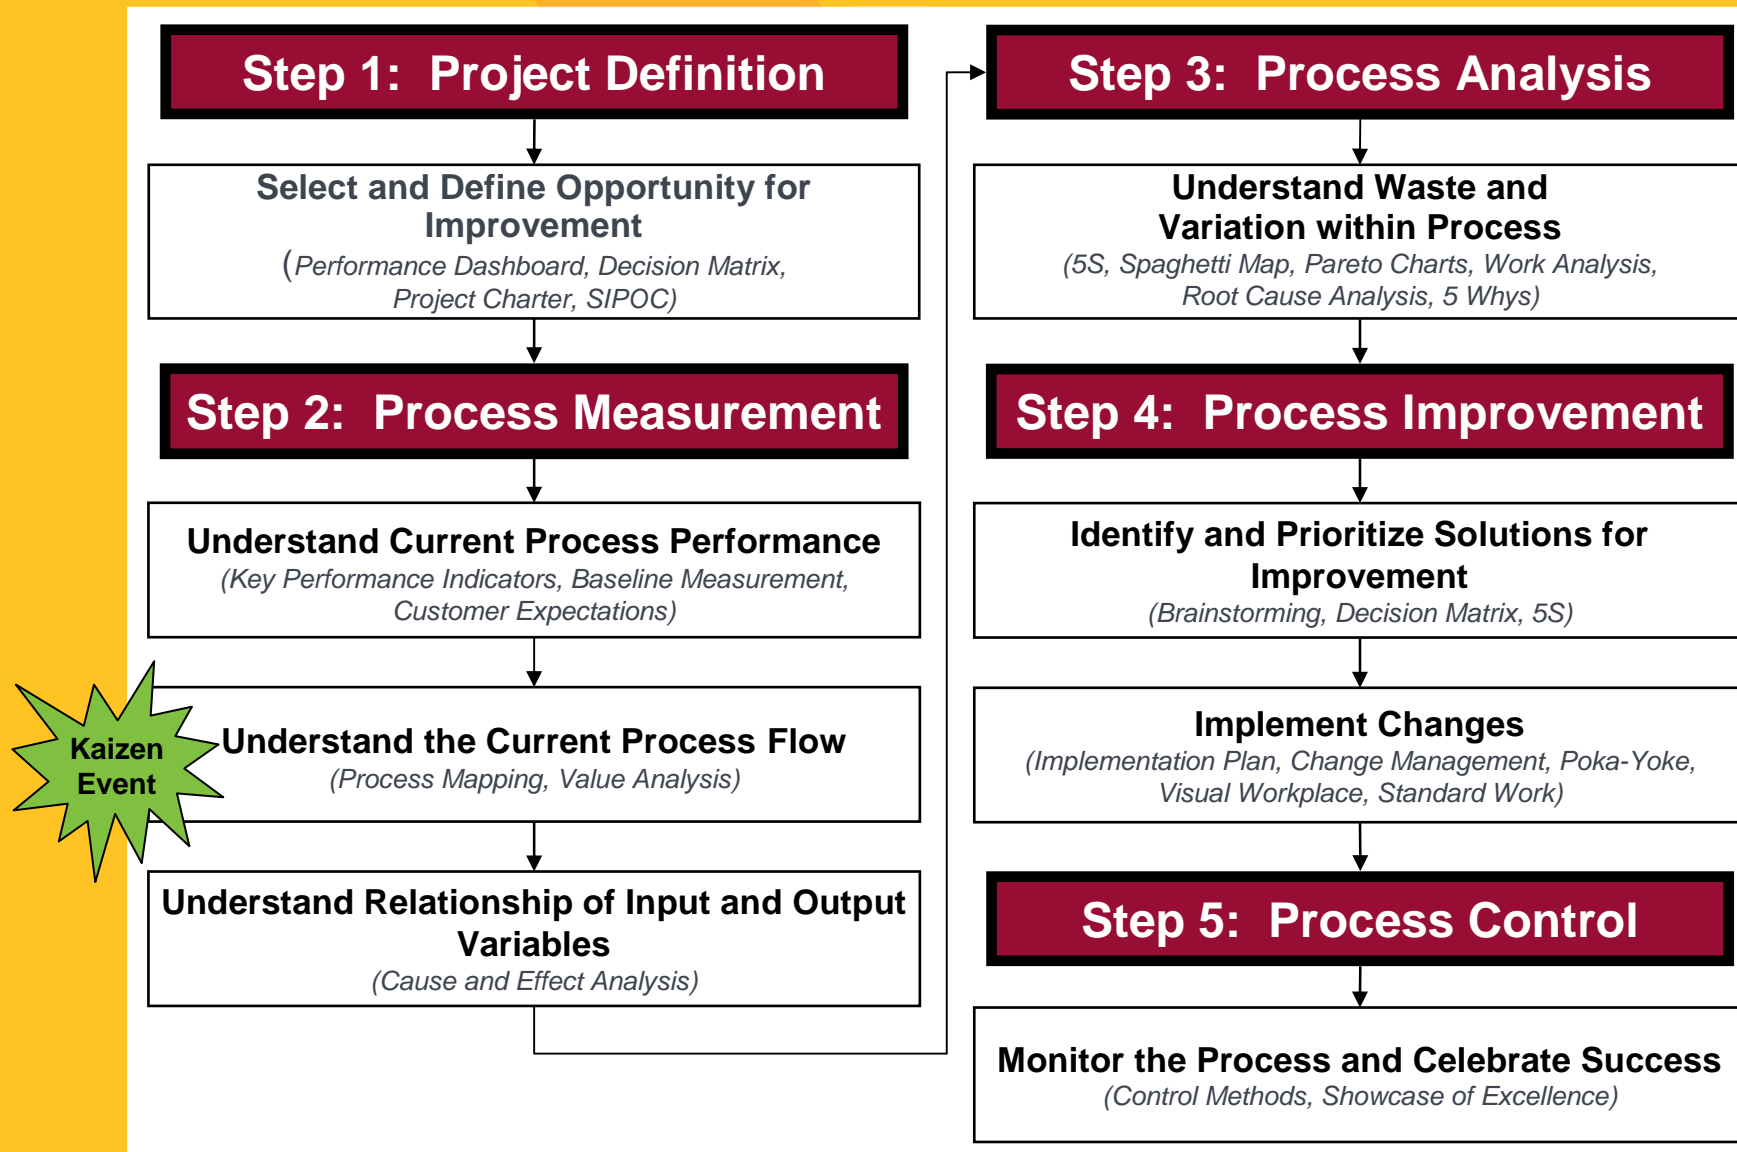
Step 1: Project Definition

Select and Define Opportunity for Improvement
(Performance Dashboard, Decision Matrix, Project Charter, SIPOC)

Step 2: Process Measurement

Understand Current Process Performance
(Key Performance Indicators, Baseline Measurement, Customer Expectations)

Kaizen Event

Understand the Current Process Flow
(Process Mapping, Value Analysis)

Understand Relationship of Input and Output Variables
(Cause and Effect Analysis)

Step 3: Process Analysis

Understand Waste and Variation within Process
(5S, Spaghetti Map, Pareto Charts, Work Analysis, Root Cause Analysis, 5 Whys)

Step 4: Process Improvement

Identify and Prioritize Solutions for Improvement
(Brainstorming, Decision Matrix, 5S)

Implement Changes
(Implementation Plan, Change Management, Poka-Yoke, Visual Workplace, Standard Work)

Step 5: Process Control

Monitor the Process and Celebrate Success
(Control Methods, Showcase of Excellence)